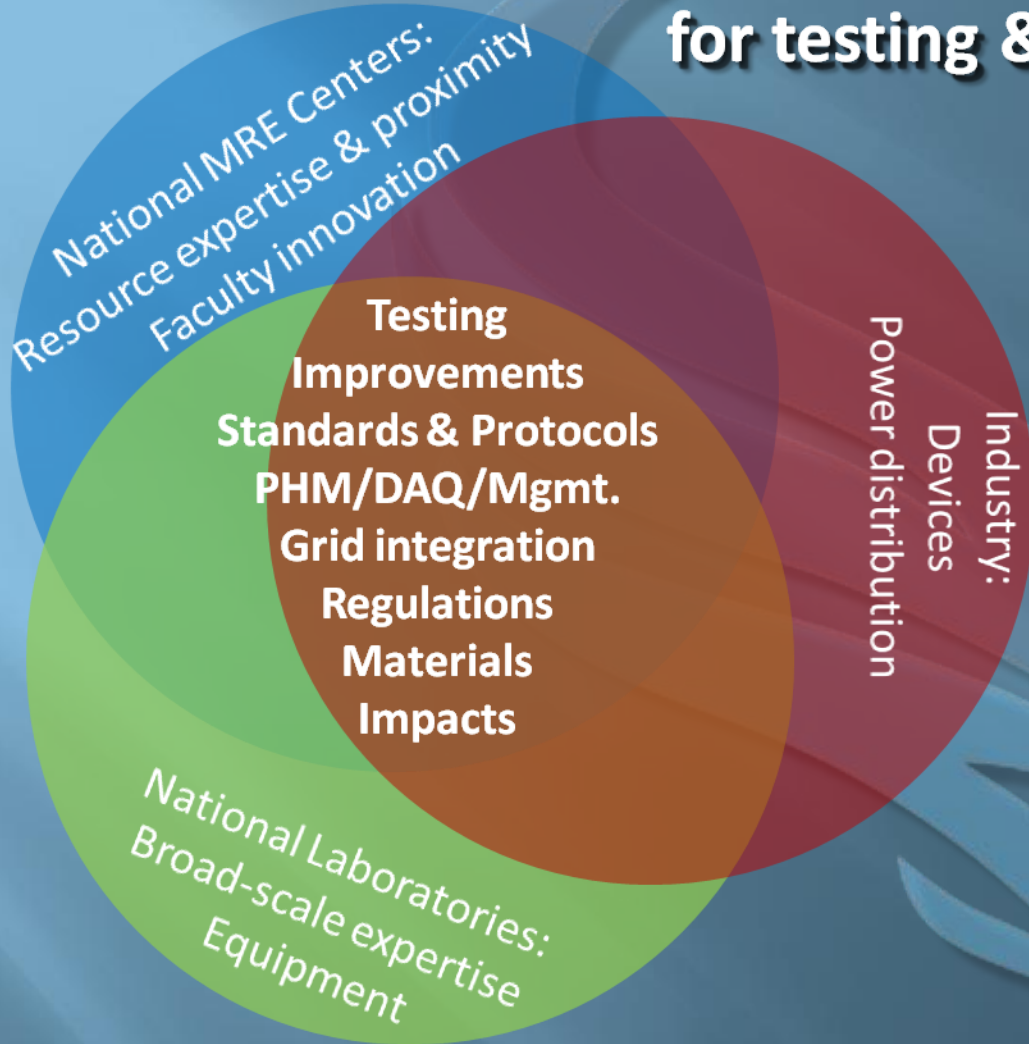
for testing &

National MRE Centers:
Resource expertise & proximity
Faculty innovation

Testing
Improvements
Standards & Protocols
PHM/DAQ/Mgmt.
Grid integration
Regulations
Materials
Impacts

Industry:
Devices
Power distribution

National Laboratories:
Broad-scale expertise
Equipment